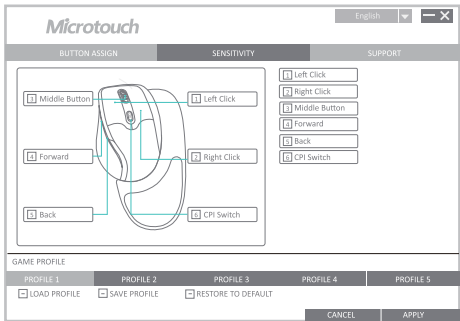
Microtouch

English

BUTTON ASSIGN | SENSITIVITY | SUPPORT

3 Middle Button

1 Left Click

4 Forward

2 Right Click

5 Back

6 CPI Switch

1 Left Click
2 Right Click
3 Middle Button
4 Forward
5 Back
6 CPI Switch

GAME PROFILE

PROFILE 1 | PROFILE 2 | PROFILE 3 | PROFILE 4 | PROFILE 5

LOAD PROFILE   SAVE PROFILE   RESTORE TO DEFAULT

CANCEL   APPLY